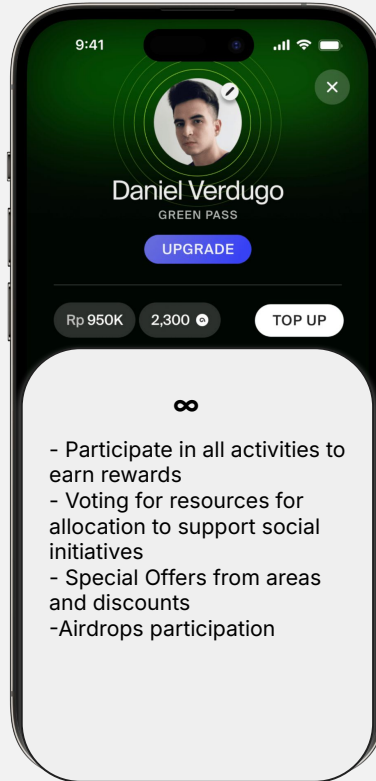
9:41

×

Daniel Verdugo
GREEN PASS

UPGRADE

Rp 950K 2,300

TOP UP

∞

- Participate in all activities to earn rewards
- Voting for resources for allocation to support social initiatives
- Special Offers from areas and discounts
-Airdrops participation